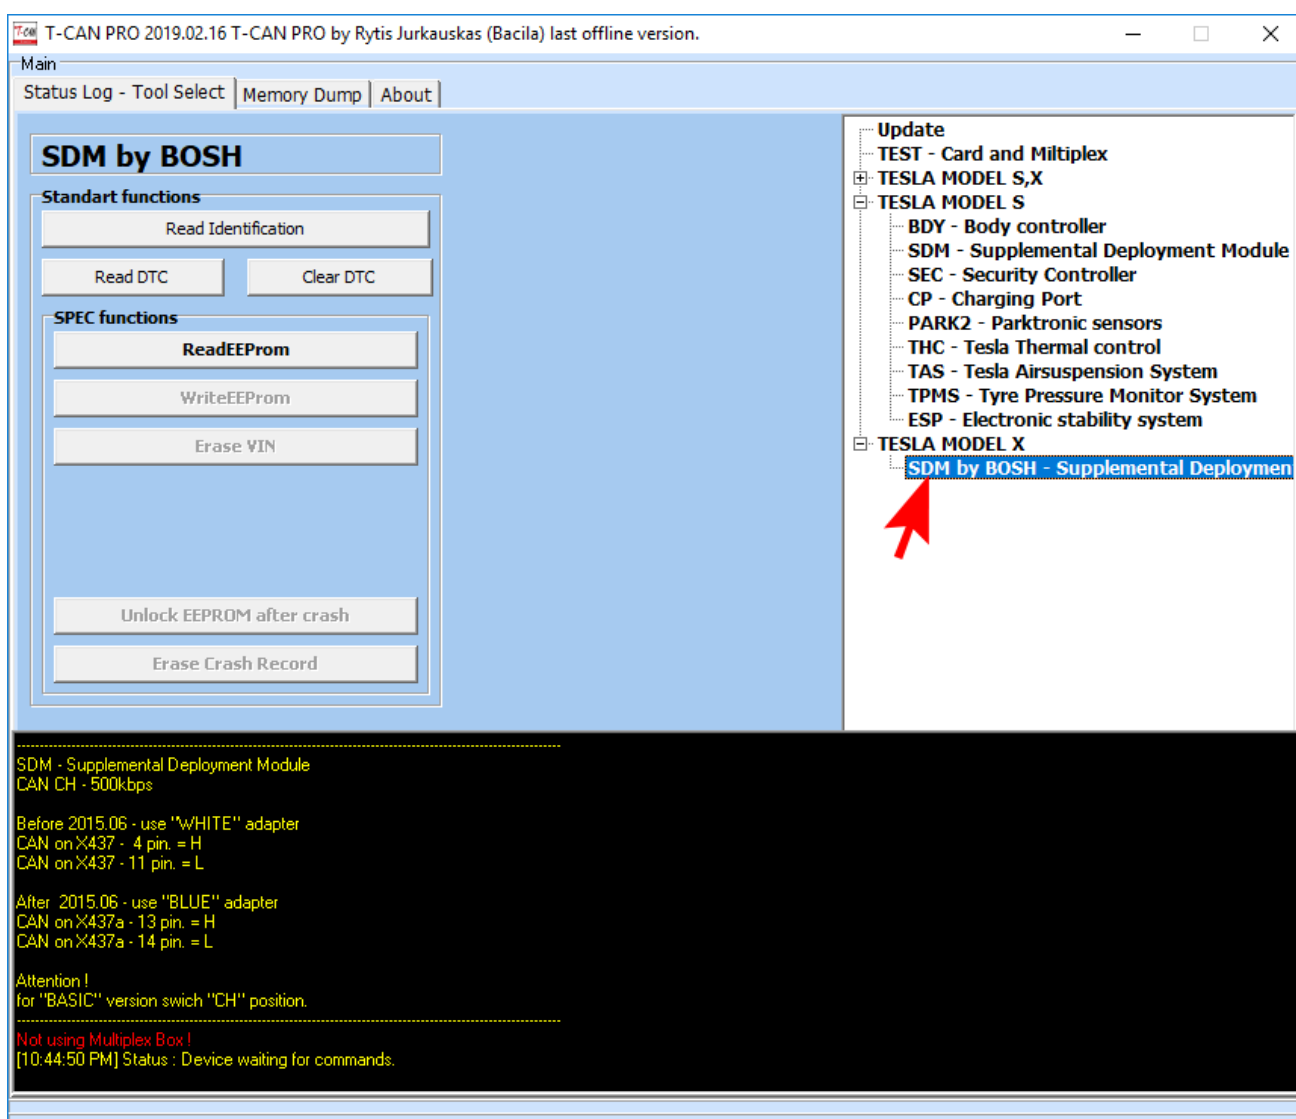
T-CAN PRO 2019.02.16 T-CAN PRO by Rytis Jurkauskas (Bacila) last offline version.

Main

Status Log - Tool Select | Memory Dump | About

SDM by BOSH

Standart functions

Read Identification

Read DTC

Clear DTC

SPEC functions

ReadEEProm

WriteEEProm

Erase VIN

Unlock EEPROM after crash

Erase Crash Record

Update
TEST - Card and Miltiplex
TESLA MODEL S,X
TESLA MODEL S
BDY - Body controller
SDM - Supplemental Deployment Module
SEC - Security Controller
CP - Charging Port
PARK2 - Parktronic sensors
THC - Tesla Thermal control
TAS - Tesla Airsuspension System
TPMS - Tyre Pressure Monitor System
ESP - Electronic stability system
TESLA MODEL X
SDM by BOSH - Supplemental Deploymen

-------------------------------------------------------------------------------------------
SDM - Supplemental Deployment Module
CAN CH - 500kbps

Before 2015.06 - use "WHITE" adapter
CAN on X437 - 4 pin. = H
CAN on X437 - 11 pin. = L

After 2015.06 - use "BLUE" adapter
CAN on X437a - 13 pin. = H
CAN on X437a - 14 pin. = L

Attention !
for "BASIC" version swich "CH" position.
-------------------------------------------------------------------------------------------
Not using Multiplex Box !
[10:44:50 PM] Status : Device waiting for commands.